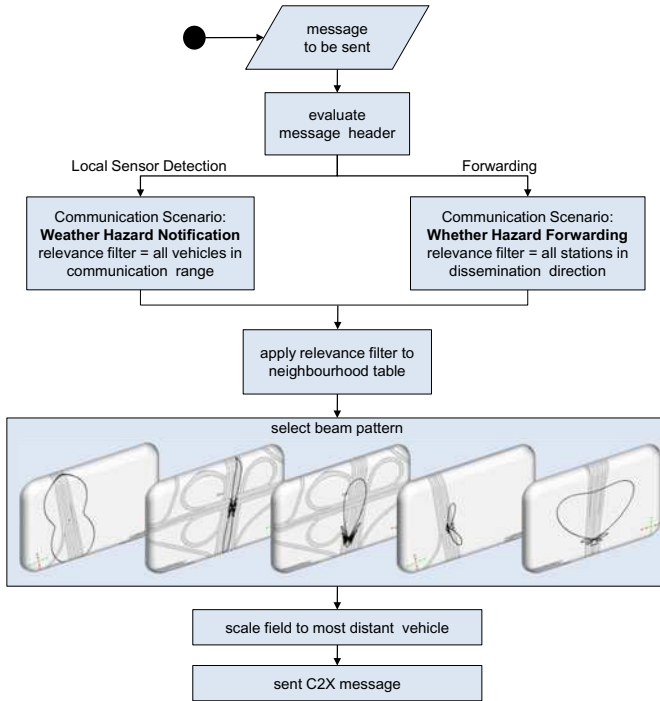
message to be sent

evaluate message header

Local Sensor Detection

Forwarding

Communication Scenario: **Weather Hazard Notification** relevance filter = all vehicles in communication range

Communication Scenario: **Whether Hazard Forwarding** relevance filter = all stations in dissemination direction

apply relevance filter to neighbourhood table

select beam pattern

scale field to most distant vehicle

sent C2X message